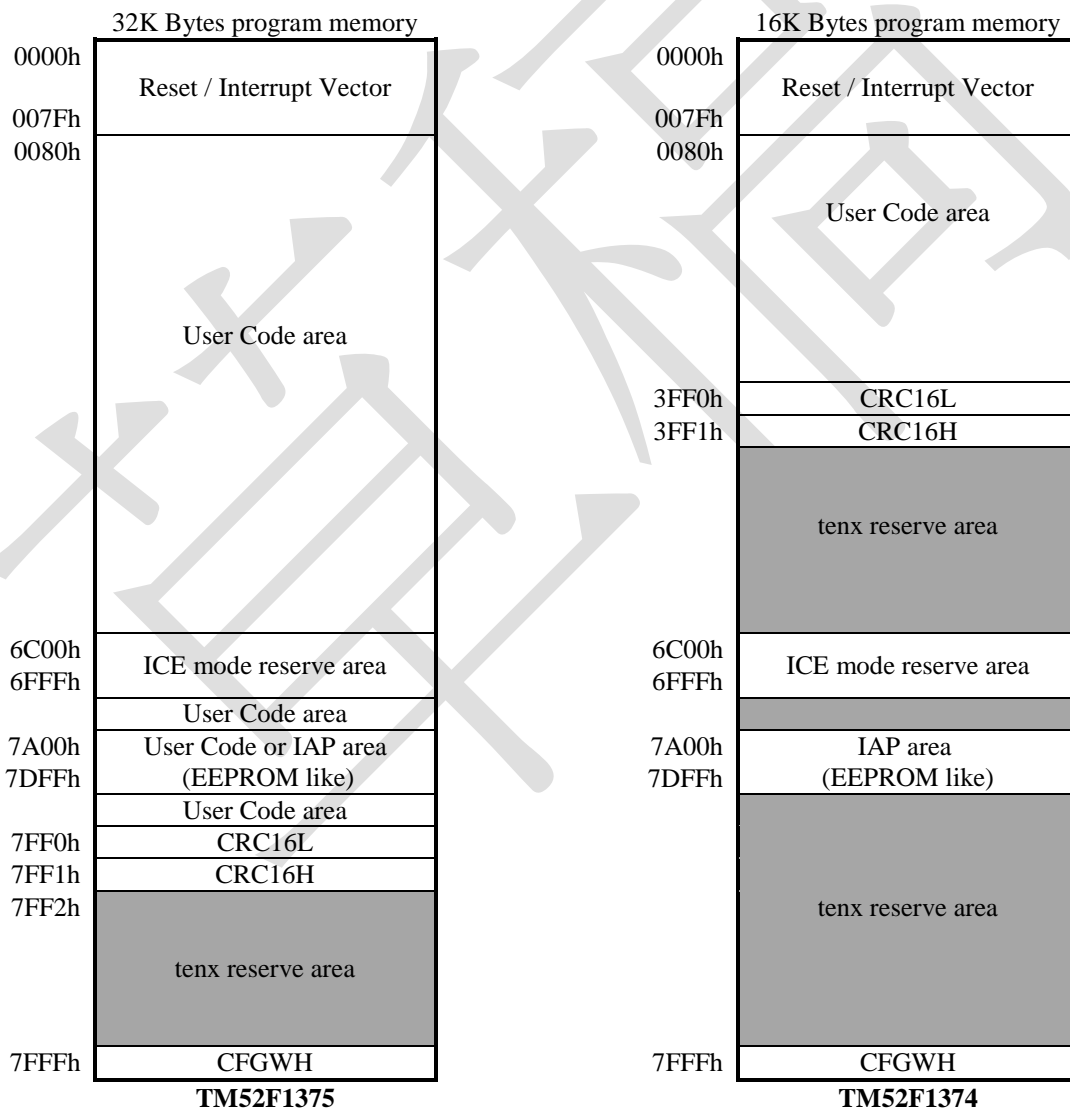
32K Bytes program memory

| | |
|---|---|
| 0000h 007Fh | Reset / Interrupt Vector |
| 0080h | User Code area |
| 6C00h 6FFFh | ICE mode reserve area |
| | User Code area |
| 7A00h 7DFFh | User Code or IAP area (EEPROM like) |
| | User Code area |
| 7FF0h | CRC16L |
| 7FF1h | CRC16H |
| 7FF2h | tenx reserve area |
| 7FFFh | CFGWH |

TM52F1375

16K Bytes program memory

| | |
|---|---|
| 0000h 007Fh | Reset / Interrupt Vector |
| 0080h | User Code area |
| 3FF0h | CRC16L |
| 3FF1h | CRC16H |
| | tenx reserve area |
| 6C00h 6FFFh | ICE mode reserve area |
| | |
| 7A00h 7DFFh | IAP area (EEPROM like) |
| | tenx reserve area |
| 7FFFh | CFGWH |

TM52F1374